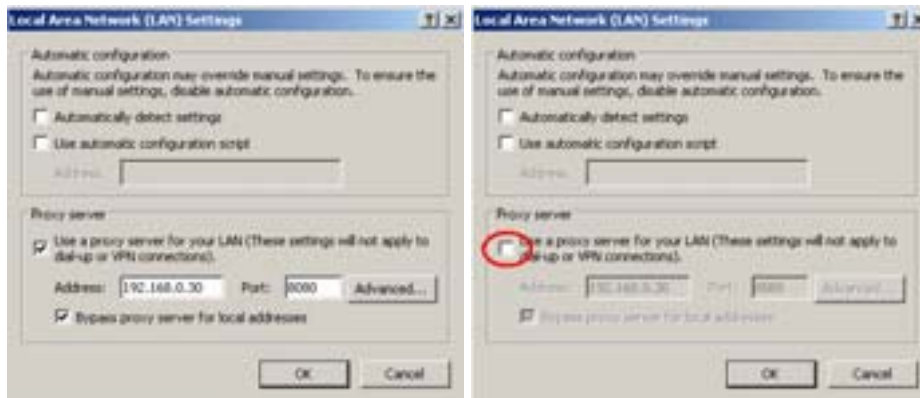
Local Area Network (LAN) Settings

?X

Automatic configuration

Automatic configuration may override manual settings. To ensure the use of manual settings, disable automatic configuration.

Automatically detect settings

Use automatic configuration script

Address

Proxy server

Use a proxy server for your LAN (These settings will not apply to dial-up or VPN connections).

Address: 192.168.0.30 Port: 8080 Advanced...

Bypass proxy server for local addresses

OK Cancel

Local Area Network (LAN) Settings

?X

Automatic configuration

Automatic configuration may override manual settings. To ensure the use of manual settings, disable automatic configuration.

Automatically detect settings

Use automatic configuration script

Address

Proxy server

Use a proxy server for your LAN (These settings will not apply to dial-up or VPN connections).

Address: 192.168.0.30 Port: 8080 Advanced...

Bypass proxy server for local addresses

OK Cancel